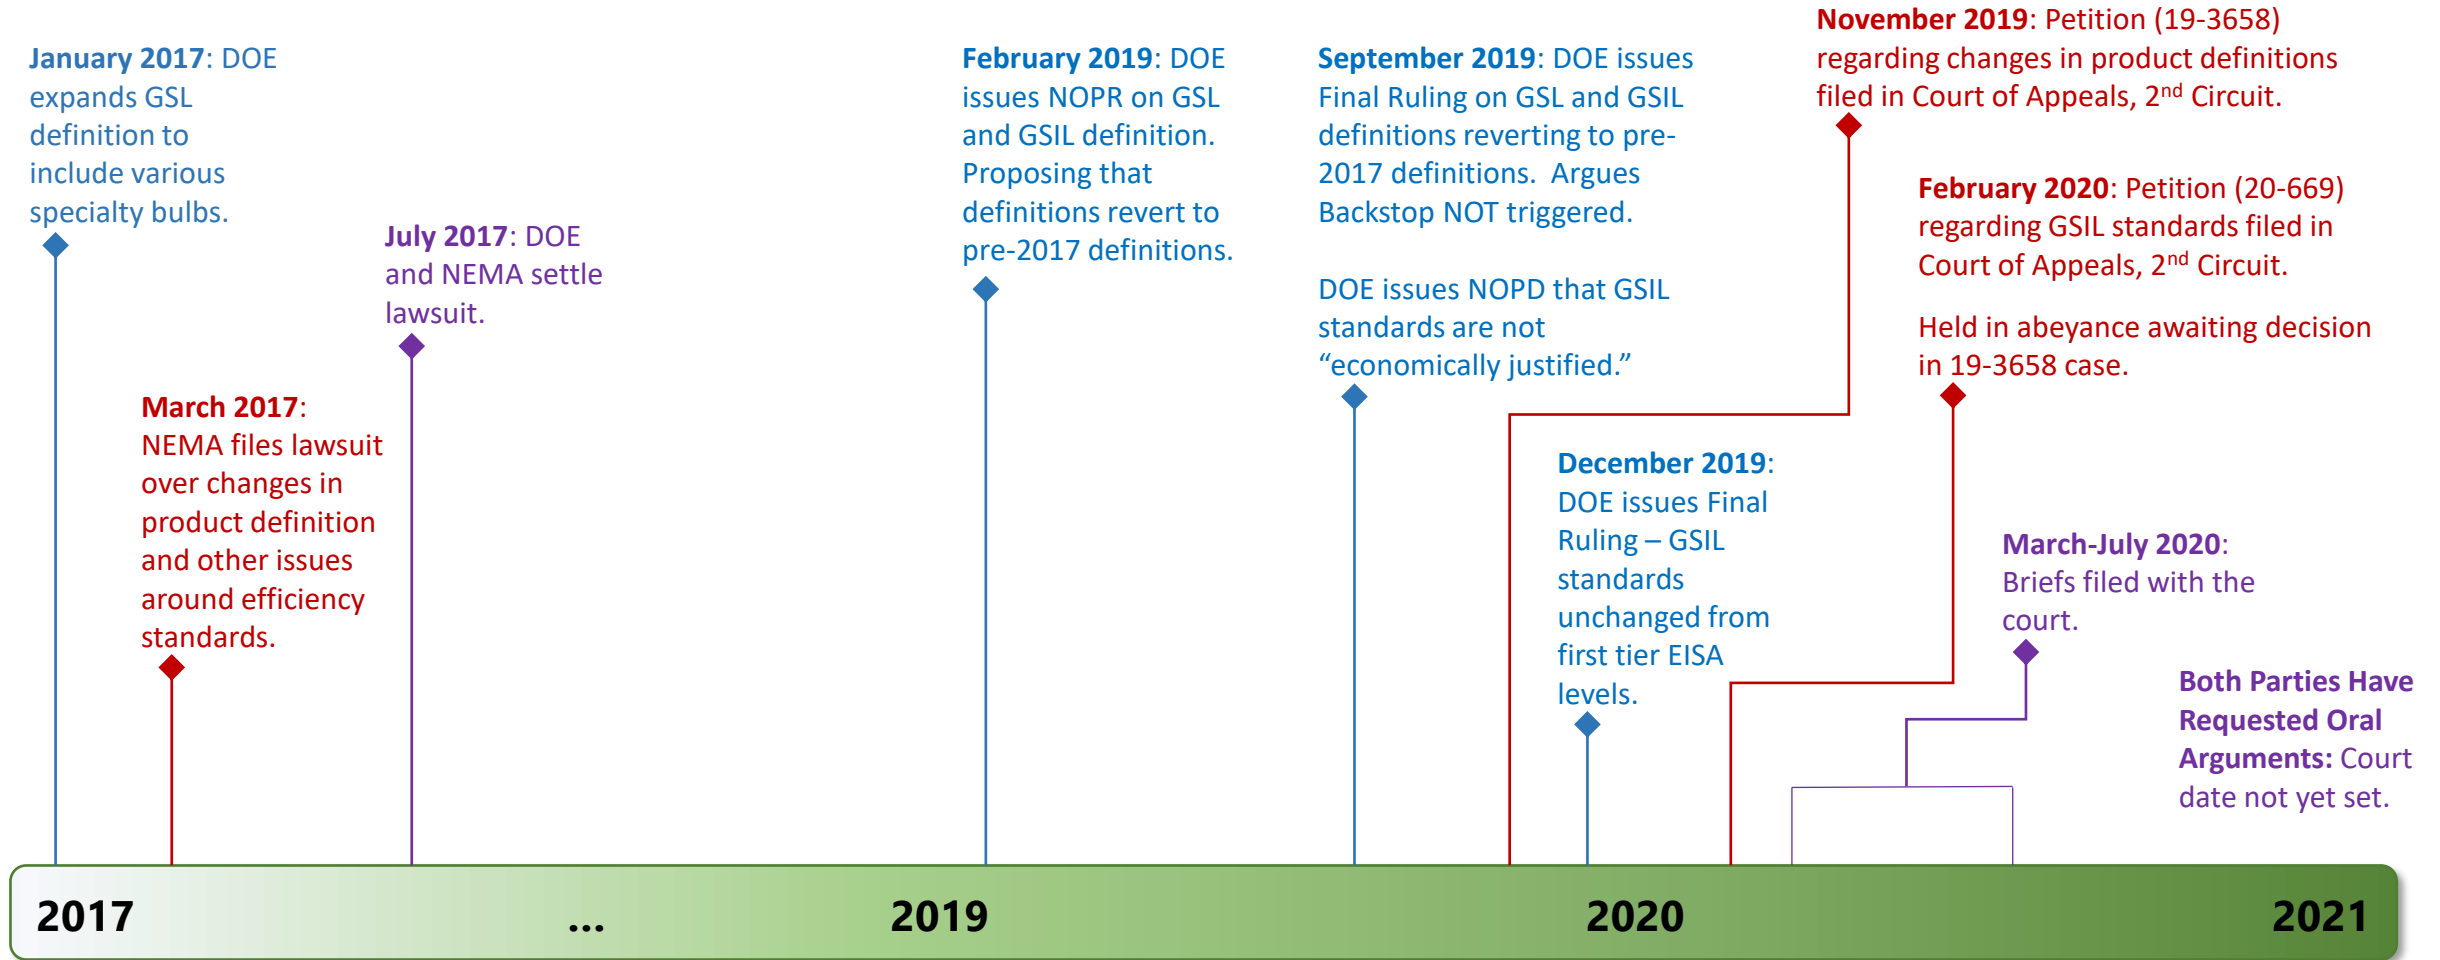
January 2017: DOE expands GSL definition to include various specialty bulbs.

March 2017: NEMA files lawsuit over changes in product definition and other issues around efficiency standards.

July 2017: DOE and NEMA settle lawsuit.

February 2019: DOE issues NOPR on GSL and GSIL definition. Proposing that definitions revert to pre-2017 definitions.

September 2019: DOE issues Final Ruling on GSL and GSIL definitions reverting to pre-2017 definitions. Argues Backstop NOT triggered.

DOE issues NOPD that GSIL standards are not "economically justified."

November 2019: Petition (19-3658) regarding changes in product definitions filed in Court of Appeals, 2$^{nd}$ Circuit.

December 2019: DOE issues Final Ruling – GSIL standards unchanged from first tier EISA levels.

February 2020: Petition (20-669) regarding GSIL standards filed in Court of Appeals, 2$^{nd}$ Circuit.

Held in abeyance awaiting decision in 19-3658 case.

March-July 2020: Briefs filed with the court.

Both Parties Have Requested Oral Arguments: Court date not yet set.

2017 ... 2019 2020 2021